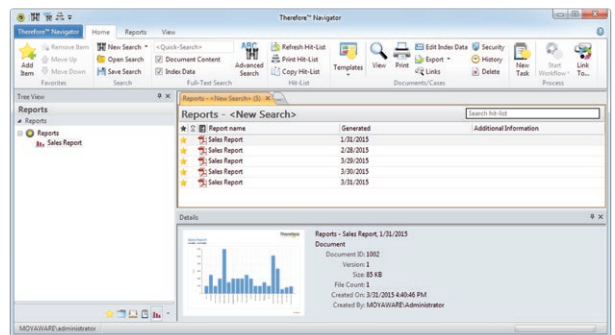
Therefore™ Navigator

Therefore™ Navigator | Home | Reports | View

Add Item | Remove Item | Move Up | Move Down | Favorites

New Search | Open Search | Save Search | Search

<Quick-Search> | Document Content | Index Data | Full-Text Search

Advanced Search

Refresh Hit-List | Print Hit-List | Copy Hit-List | Hit-List

Templates

View | Print | Edit Index Data | Export | Links | Security | History | Delete | Documents/Cases

New Task | Start Workflow | Link To... | Process

Tree View

Reports

Reports

Reports

Sales Report

Reports - <New Search> (5)

Reports - <New Search>

Search hit-list

| | Report name | Generated | Additional Information |
|---|---|---|---|
| | Sales Report | 1/31/2015 | |
| | Sales Report | 2/28/2015 | |
| | Sales Report | 3/29/2015 | |
| | Sales Report | 3/30/2015 | |
| | Sales Report | 3/31/2015 | |

Details

Reports - Sales Report, 1/31/2015
Document
Document ID: 1002
Version: 1
Size: 85 KB
File Count: 1
Created On: 3/31/2015 4:40:46 PM
Created By: MOYAWARE\Administrator

MOYAWARE\administrator